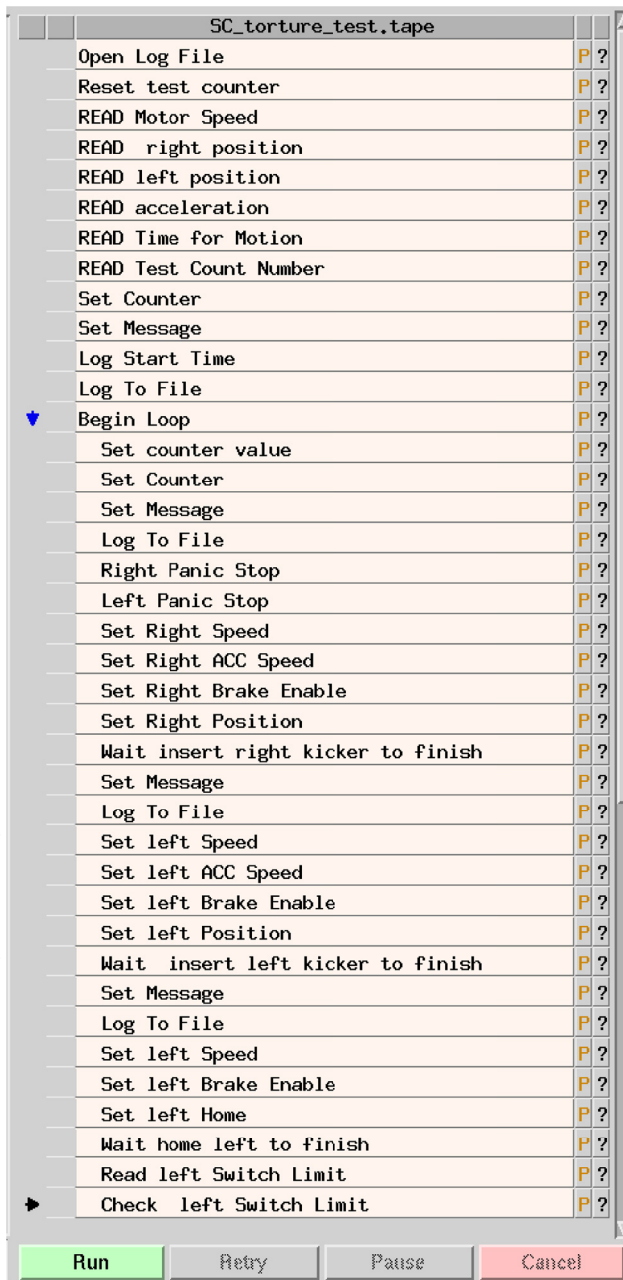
SC_torture_test.tape

| | |
|---|---|
| Open Log File | P ? |
| Reset test counter | P ? |
| READ Motor Speed | P ? |
| READ right position | P ? |
| READ left position | P ? |
| READ acceleration | P ? |
| READ Time for Motion | P ? |
| READ Test Count Number | P ? |
| Set Counter | P ? |
| Set Message | P ? |
| Log Start Time | P ? |
| Log To File | P ? |
| Begin Loop | P ? |
| Set counter value | P ? |
| Set Counter | P ? |
| Set Message | P ? |
| Log To File | P ? |
| Right Panic Stop | P ? |
| Left Panic Stop | P ? |
| Set Right Speed | P ? |
| Set Right ACC Speed | P ? |
| Set Right Brake Enable | P ? |
| Set Right Position | P ? |
| Wait insert right kicker to finish | P ? |
| Set Message | P ? |
| Log To File | P ? |
| Set left Speed | P ? |
| Set left ACC Speed | P ? |
| Set left Brake Enable | P ? |
| Set left Position | P ? |
| Wait insert left kicker to finish | P ? |
| Set Message | P ? |
| Log To File | P ? |
| Set left Speed | P ? |
| Set left Brake Enable | P ? |
| Set left Home | P ? |
| Wait home left to finish | P ? |
| Read left Switch Limit | P ? |
| Check left Switch Limit | P ? |

Run Retry Pause Cancel